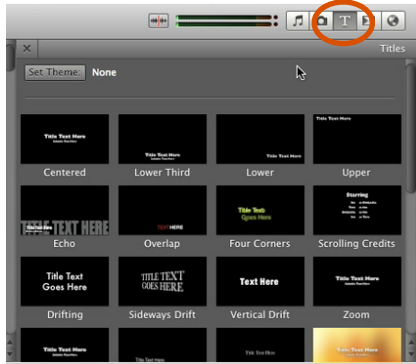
Titles

Set Theme: None

Title Text Here

Centered

Title Text Here

Lower Third

Title Text Here

Lower

Title Text Here

Upper

TITLE TEXT HERE

Echo

TEXT HERE

Overlap

Title Text Goes Here

Four Corners

Starring

Scrolling Credits

Title Text Goes Here

Drifting

TITLE TEXT GOES HERE

Sideways Drift

Text Here

Vertical Drift

Title Text

Zoom

Title Text Here

Title Text Here

Title Text Here

Title Text Here